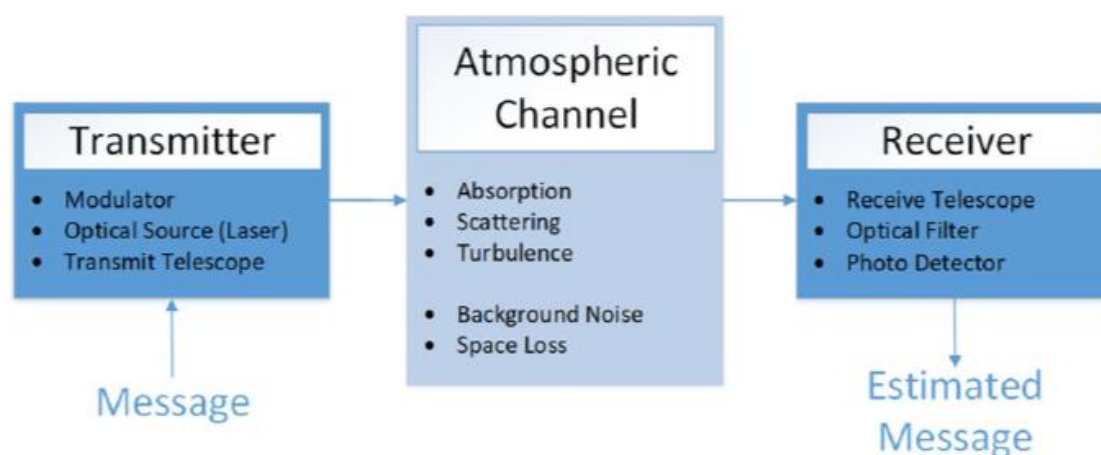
Transmitter

- Modulator
- Optical Source (Laser)
- Transmit Telescope

Message

Atmospheric Channel

- Absorption
- Scattering
- Turbulence

- Background Noise
- Space Loss

Receiver

- Receive Telescope
- Optical Filter
- Photo Detector

Estimated Message